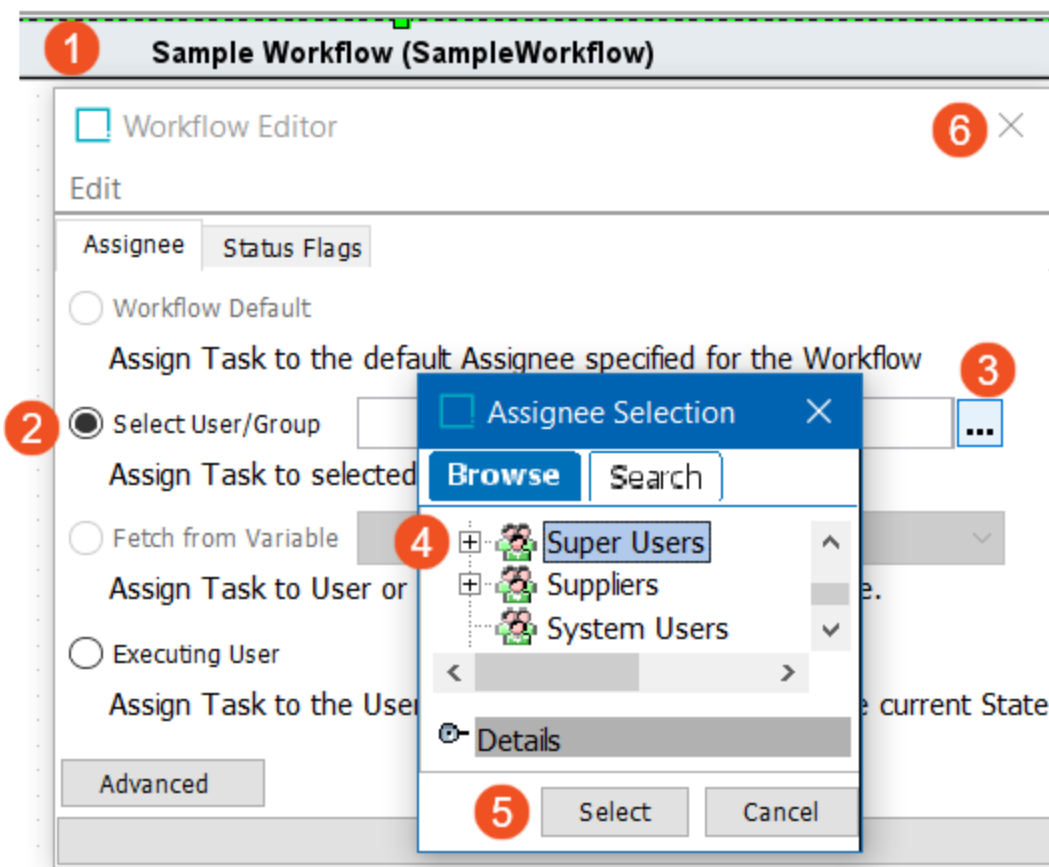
1 Sample Workflow (SampleWorkflow)

Workflow Editor

6 ×

Edit

Assignee | Status Flags

Workflow Default

Assign Task to the default Assignee specified for the Workflow

2 Select User/Group

3 ...

Assign Task to selected

Fetch from Variable

Assign Task to User or

e.

Executing User

Assign Task to the User

e current State

Advanced

Assignee Selection ×

Browse | Search

4 Super Users

Suppliers

System Users

Details

5 Select | Cancel